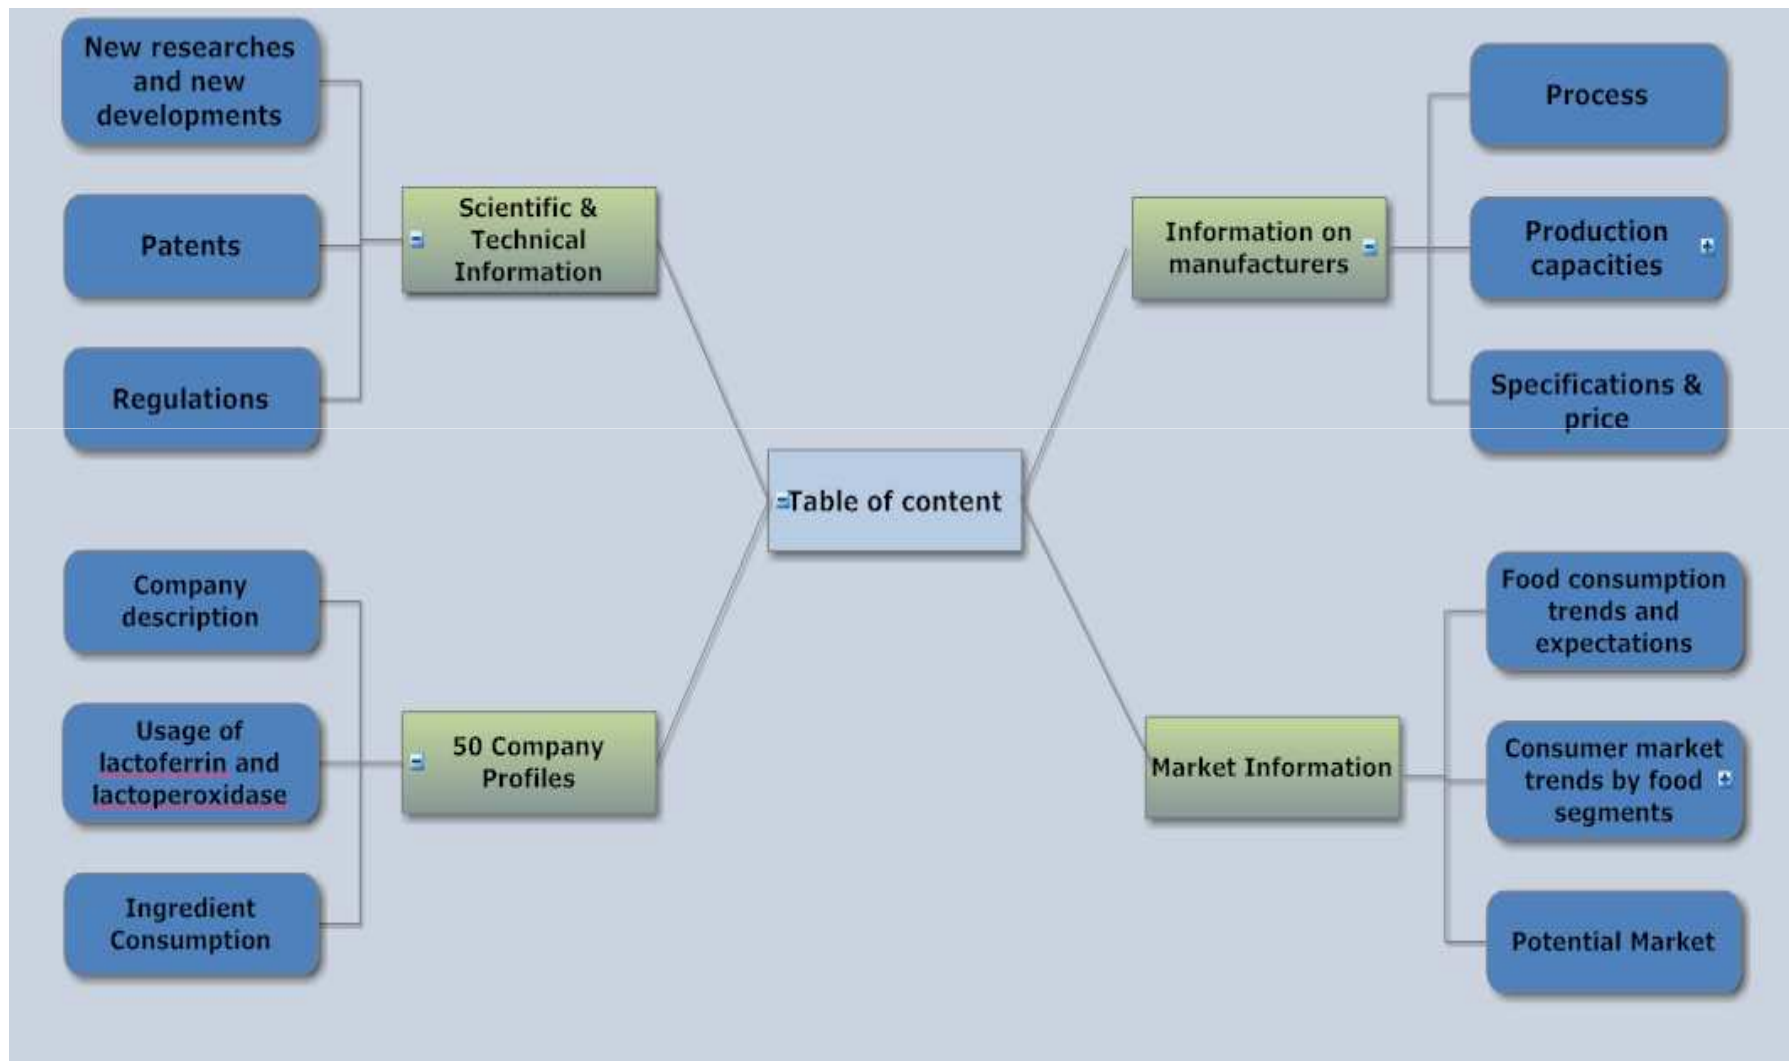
New researches and new developments

Patents

Regulations

Scientific & Technical Information

Information on manufacturers

Process

Production capacities

Specifications & price

Table of content

Company description

Usage of lactoferrin and lactoperoxidase

Ingredient Consumption

50 Company Profiles

Market Information

Food consumption trends and expectations

Consumer market trends by food segments

Potential Market